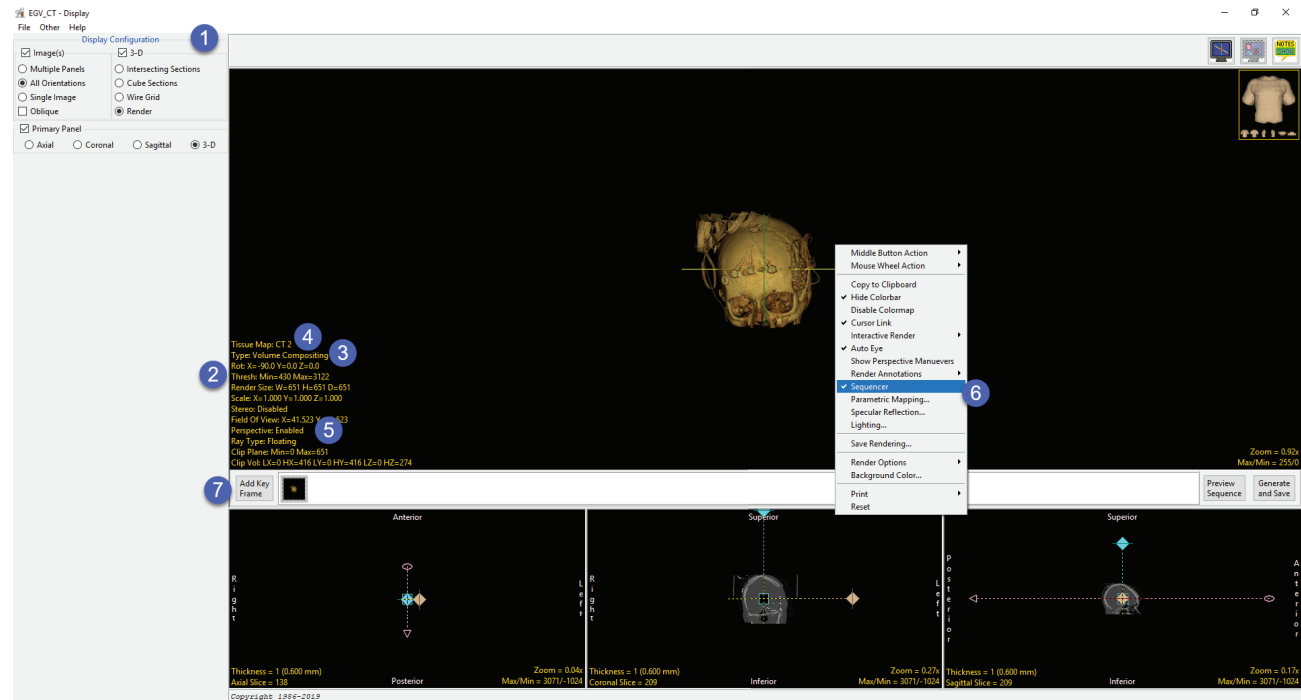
EGV_CT - Display
File Other Help
Display Configuration
1
Image(s)
3-D
Multiple Panels
Intersecting Sections
All Orientations
Cube Sections
Single Image
Wire Grid
Oblique
Render
Primary Panel
Axial
Coronal
Sagittal
3-D

NOTES

Tissue Map: CT 2
4
Type: Volume Compositing
3
Rot: X=-90.0 Y=0.0 Z=0.0
2
Thresh: Min=430 Max=3122
Render Size: W=651 H=651 D=651
Scale: X=1.000 Y=1.000 Z=1.000
Stereo: Disabled
Field Of View: X=41.523 Y=41.523
5
Perspective: Enabled
Ray Type: Floating
Clip Plane: Min=0 Max=651
Clip Vol: LX=0 HX=416 LY=0 HY=416 LZ=0 HZ=274

Middle Button Action
Mouse Wheel Action
Copy to Clipboard
Hide Colorbar
Disable Colormap
Cursor Link
Interactive Render
Auto Eye
Show Perspective Manuevers
Render Annotations
Sequencer
6
Parametric Mapping...
Specular Reflection...
Lighting...
Save Rendering...
Render Options
Background Color...
Print
Reset

Zoom = 0.92x
Max/Min = 255/0

7
Add Key Frame
Preview Sequence
Generate and Save

Anterior
R i g h t
L e f t
Posterior
Thickness = 1 (0.600 mm)
Axial Slice = 138
Zoom = 0.04x
Max/Min = 3071/-1024

Superior
R i g h t
L e f t
Inferior
Thickness = 1 (0.600 mm)
Coronal Slice = 209
Zoom = 0.27x
Max/Min = 3071/-1024

Superior
P o s t e r i o r
A n t e r i o r
Inferior
Thickness = 1 (0.600 mm)
Sagittal Slice = 209
Zoom = 0.17x
Max/Min = 3071/-1024

Copyright 1986-2019